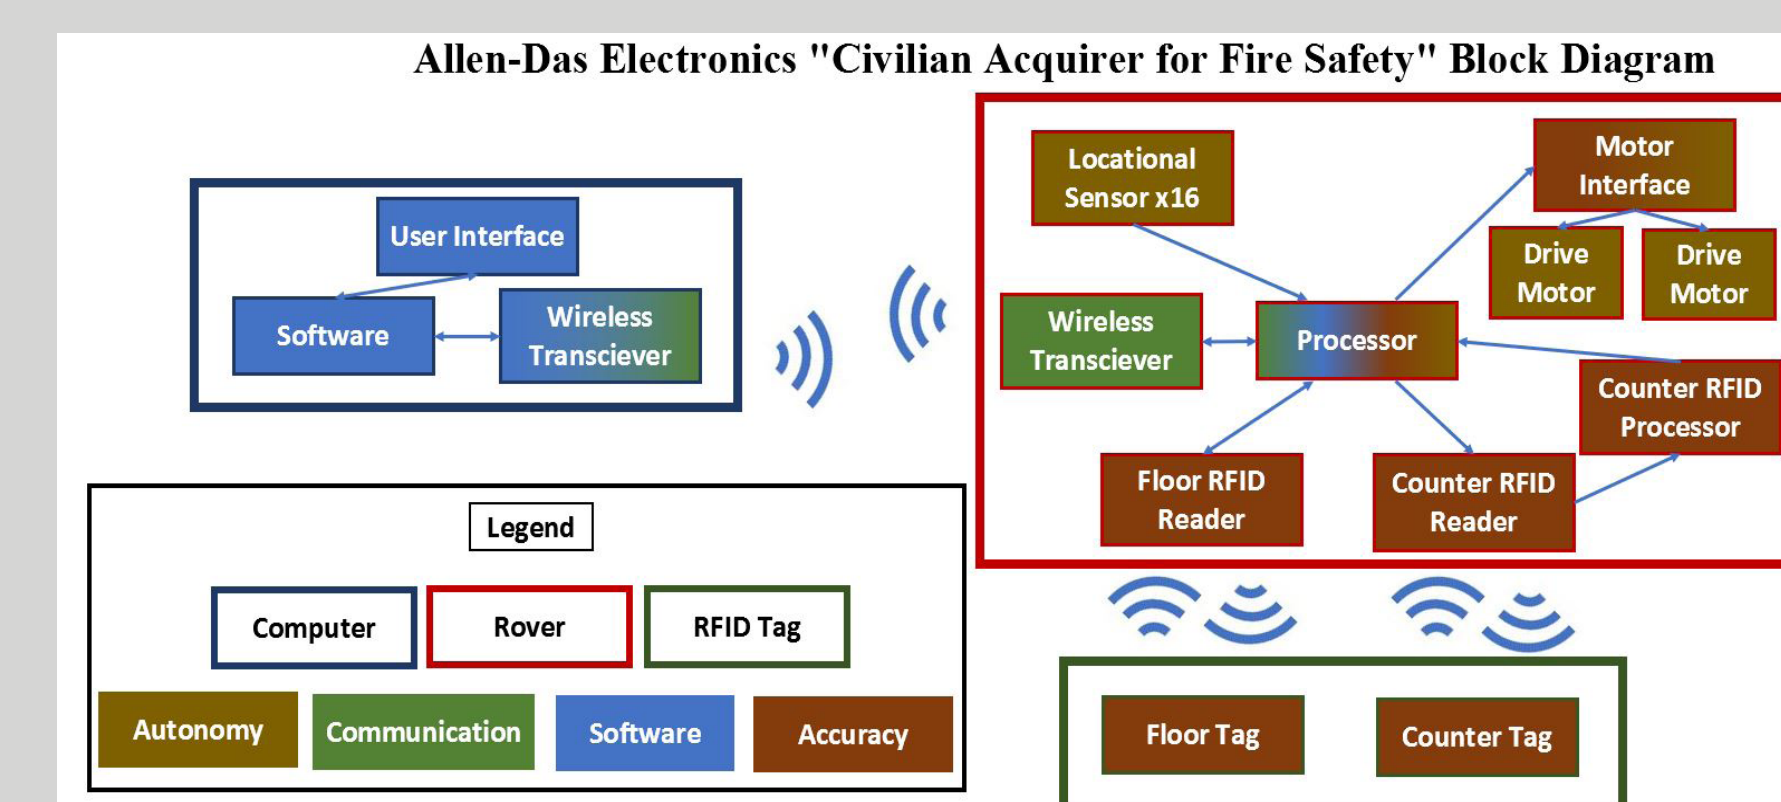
Allen-Das Electronics "Civilian Acquirer for Fire Safety" Block Diagram

User Interface

Software

Wireless Transciever

Locational Sensor x16

Motor Interface

Drive Motor

Drive Motor

Wireless Transciever

Processor

Counter RFID Processor

Floor RFID Reader

Counter RFID Reader

Legend

Computer

Rover

RFID Tag

Autonomy

Communication

Software

Accuracy

Floor Tag

Counter Tag